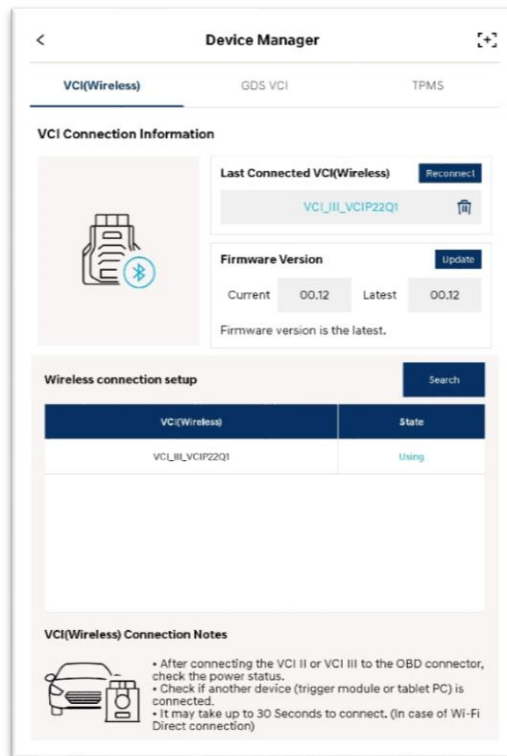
<

Device Manager

VCI(Wireless)

GDS VCI

TPMS

VCI Connection Information

Last Connected VCI(Wireless)

Reconnect

VCI_III_VCIP22Q1

Firmware Version

Update

Current 00.12 Latest 00.12

Firmware version is the latest.

Wireless connection setup

Search

| VCI(Wireless) | State |
|---|---|
| VCI_III_VCIP22Q1 | Using |

VCI(Wireless) Connection Notes

• After connecting the VCI II or VCI III to the OBD connector, check the power status.
• Check if another device (trigger module or tablet PC) is connected.
• It may take up to 30 Seconds to connect. (In case of Wi-Fi Direct connection)